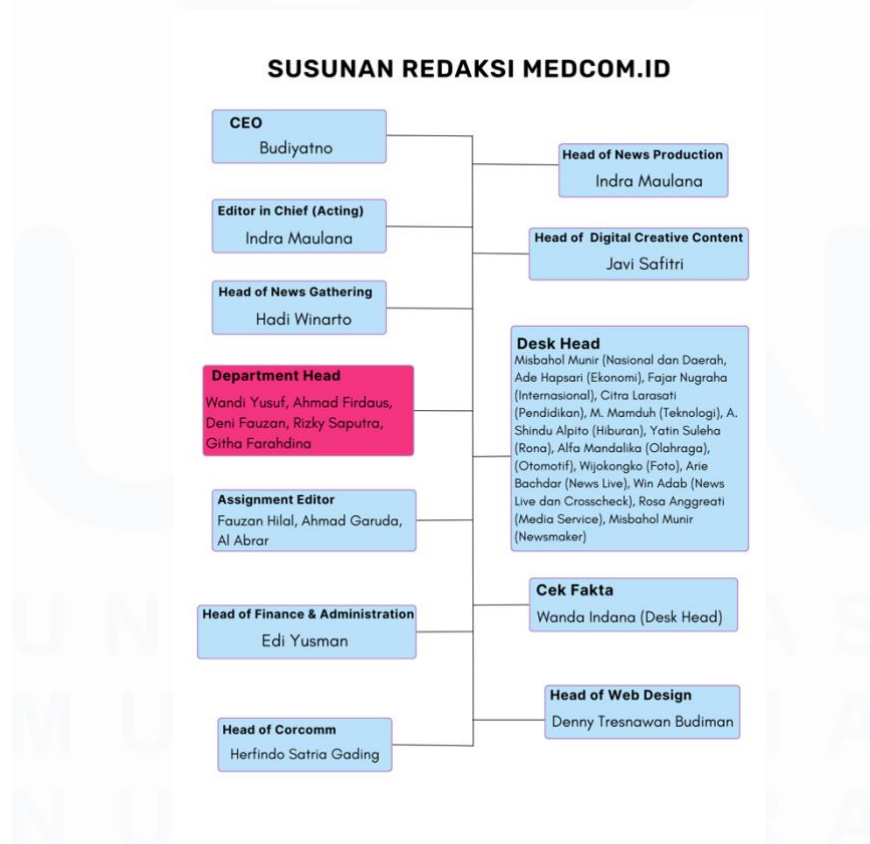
SUSUNAN REDAKSI MEDCOM.ID

CEO
Budiyatno

Editor in Chief (Acting)
Indra Maulana

Head of News Gathering
Hadi Winarto

Department Head
Wandi Yusuf, Ahmad Firdaus, Deni Fauzan, Rizky Saputra, Githa Farahdina

Assignment Editor
Fauzan Hilal, Ahmad Garuda, Al Abrar

Head of Finance & Administration
Edi Yusman

Head of Corcomm
Herfindo Satria Gading

Head of News Production
Indra Maulana

Head of Digital Creative Content
Javi Safitri

Desk Head
Misbahol Munir (Nasional dan Daerah, Ade Hapsari (Ekonomi), Fajar Nugraha (Internasional), Citra Larasati (Pendidikan), M. Mamduh (Teknologi), A. Shindu Alpito (Hiburan), Yatin Suleha (Rona), Alfa Mandalika (Olahraga), (Otomotif), Wijokongko (Foto), Arie Bachdar (News Live), Win Adab (News Live dan Crosscheck), Rosa Anggreati (Media Service), Misbahol Munir (Newsmaker)

Cek Fakta
Wanda Indana (Desk Head)

Head of Web Design
Denny Tresnawan Budiman